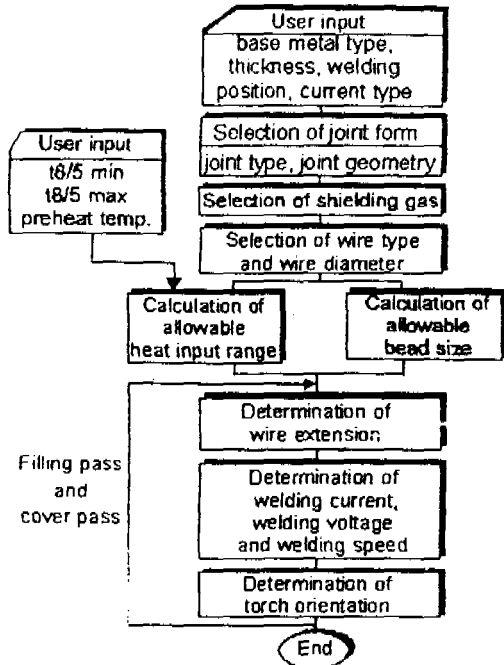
User input
base metal type, thickness, welding position, current type

User input
t8/5 min
t8/5 max
preheat temp.

Selection of joint form
joint type, joint geometry

Selection of shielding gas

Selection of wire type and wire diameter

Calculation of allowable heat input range

Calculation of allowable bead size

Filling pass and cover pass

Determination of wire extension

Determination of welding current, welding voltage and welding speed

Determination of torch orientation

End